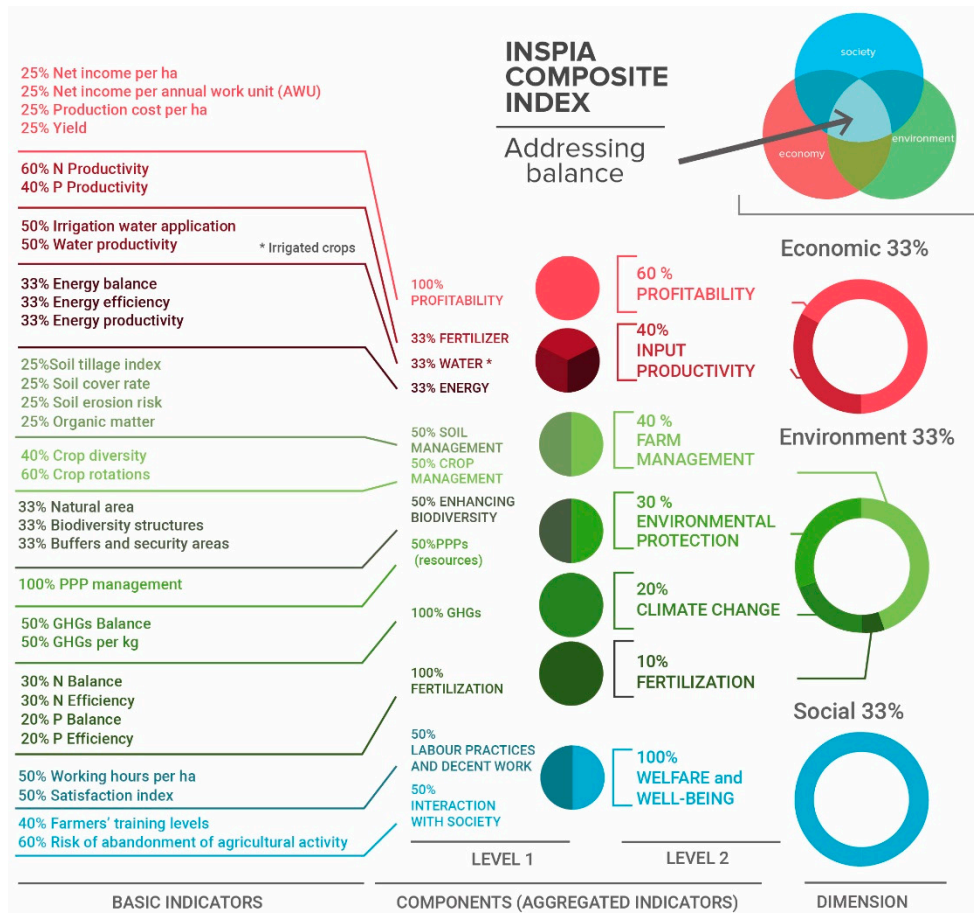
INSPIA COMPOSITE INDEX

Addressing balance

society
economy
environment

25% Net income per ha
25% Net income per annual work unit (AWU)
25% Production cost per ha
25% Yield

60% N Productivity
40% P Productivity

50% Irrigation water application
50% Water productivity
* Irrigated crops

33% Energy balance
33% Energy efficiency
33% Energy productivity

25%Soil tillage index
25% Soil cover rate
25% Soil erosion risk
25% Organic matter

40% Crop diversity
60% Crop rotations

33% Natural area
33% Biodiversity structures
33% Buffers and security areas

100% PPP management

50% GHGs Balance
50% GHGs per kg

30% N Balance
30% N Efficiency
20% P Balance
20% P Efficiency

50% Working hours per ha
50% Satisfaction index

40% Farmers' training levels
60% Risk of abandonment of agricultural activity

100% PROFITABILITY

33% FERTILIZER
33% WATER *
33% ENERGY

50% SOIL MANAGEMENT
50% CROP MANAGEMENT

50% ENHANCING BIODIVERSITY

50%PPPs (resources)

100% GHGs

100% FERTILIZATION

50% LABOUR PRACTICES AND DECENT WORK
50% INTERACTION WITH SOCIETY

60 % PROFITABILITY

40% INPUT PRODUCTIVITY

40 % FARM MANAGEMENT

30 % ENVIRONMENTAL PROTECTION

20% CLIMATE CHANGE

10% FERTILIZATION

100% WELFARE and WELL-BEING

Economic 33%

Environment 33%

Social 33%

LEVEL 1
LEVEL 2

BASIC INDICATORS
COMPONENTS (AGGREGATED INDICATORS)
DIMENSION